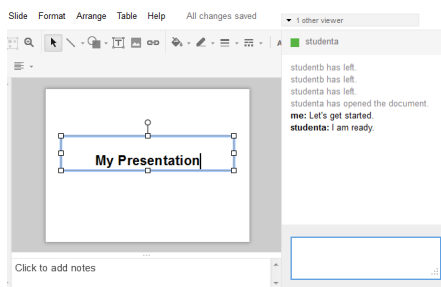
Slide Format Arrange Table Help All changes saved

1 other viewer

studenta

studentb has left.
studentb has left.
studenta has left.
studenta has opened the document.
**me:** Let's get started.
**studenta:** I am ready.

My Presentation

Click to add notes